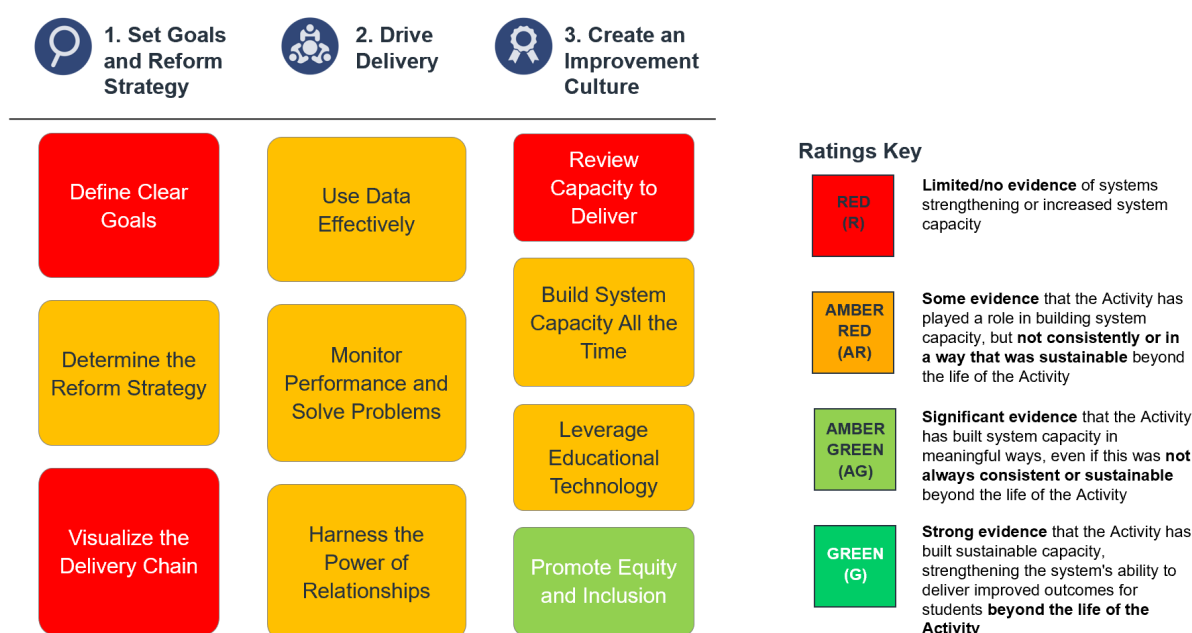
1. Set Goals and Reform Strategy

Define Clear Goals

Determine the Reform Strategy

Visualize the Delivery Chain

2. Drive Delivery

Use Data Effectively

Monitor Performance and Solve Problems

Harness the Power of Relationships

3. Create an Improvement Culture

Review Capacity to Deliver

Build System Capacity All the Time

Leverage Educational Technology

Promote Equity and Inclusion

Ratings Key

RED (R)

**Limited/no evidence** of systems strengthening or increased system capacity

AMBER RED (AR)

**Some evidence** that the Activity has played a role in building system capacity, but **not consistently or in a way that was sustainable** beyond the life of the Activity

AMBER GREEN (AG)

**Significant evidence** that the Activity has built system capacity in meaningful ways, even if this was **not always consistent or sustainable** beyond the life of the Activity

GREEN (G)

**Strong evidence** that the Activity has built sustainable capacity, strengthening the system's ability to deliver improved outcomes for students **beyond the life of the Activity**